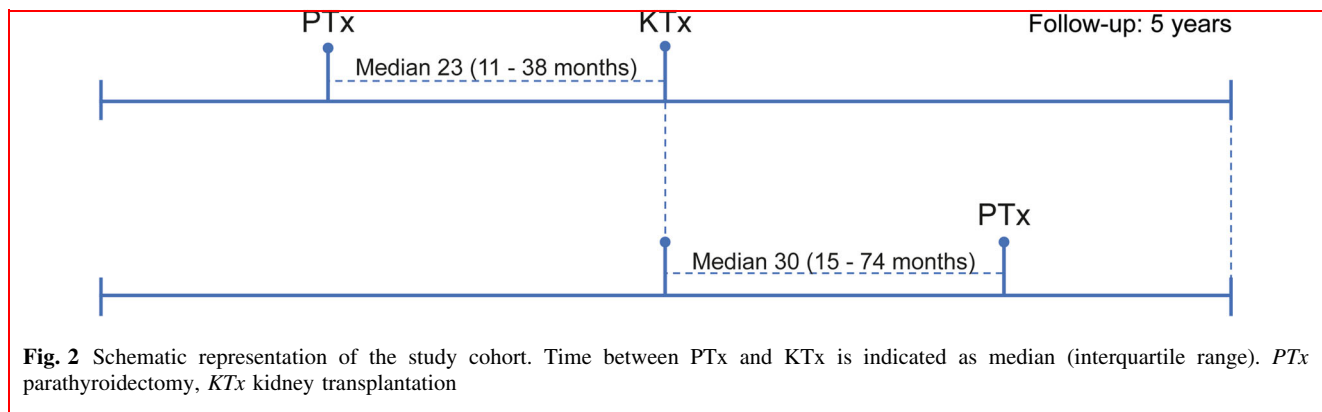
PTx

KTx

Follow-up: 5 years

Median 23 (11 - 38 months)

PTx

Median 30 (15 - 74 months)

**Fig. 2** Schematic representation of the study cohort. Time between PTx and KTx is indicated as median (interquartile range). *PTx* parathyroidectomy, *KTx* kidney transplantation